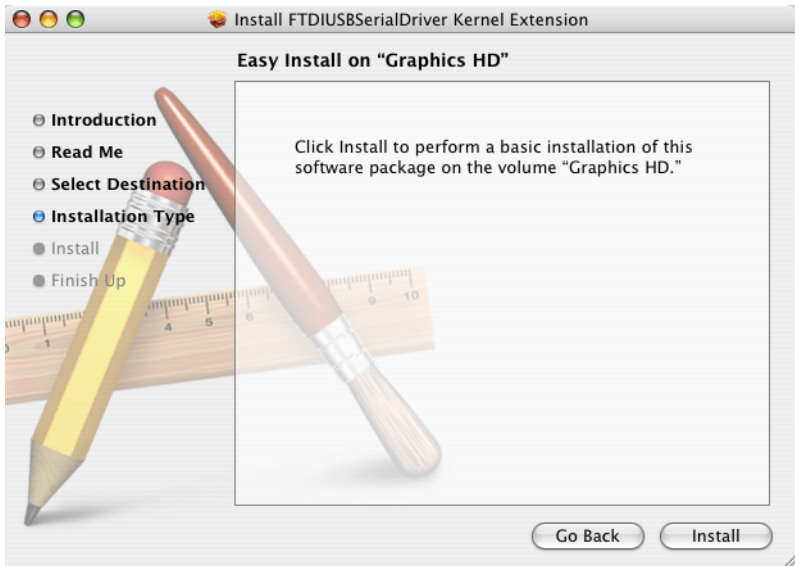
Install FTDIUSBSerialDriver Kernel Extension

Easy Install on “Graphics HD”

Introduction
Read Me
Select Destination
Installation Type
Install
Finish Up

Click Install to perform a basic installation of this software package on the volume “Graphics HD.”

Go Back
Install